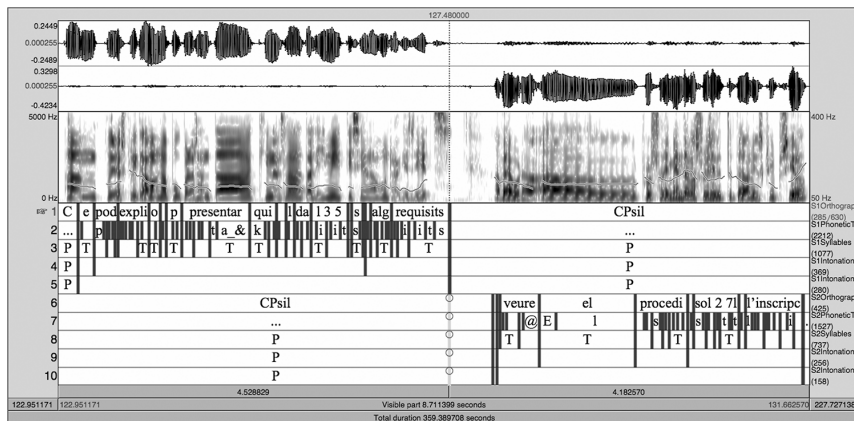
127.480000

0.2449
0.000255
-0.2489
0.3298
0.000255
-0.4234
5000 Hz
0 Hz
400 Hz
50 Hz

| | | |
|---|---|---|
| 1 | C e pod explio p presentar qui l da 1 3 5 s alg requisits | CPsil |
| 2 | ... p t a_& k i i t s i i t s | ... |
| 3 | P T T T T T T T T | P |
| 4 | P P | P |
| 5 | P | P |
| 6 | CPsil | veure el procedi sol 2 7l l'inscripc |
| 7 | ... | @ E l s t t l i |
| 8 | P | T T T T |
| 9 | P | |
| 10 | P | |

S1Orthograp (285/630)
S1PhoneticT (2212)
S1Syllables (1077)
S1Intonation (369)
S1Intonation (280)
S2Orthograp (425)
S2PhoneticT (1527)
S2Syllables (737)
S2Intonation (256)
S2Intonation (158)

4.528829
4.182570

122.951171 122.951171 Visible part 8.711399 seconds 131.662570 227.727138
Total duration 359.389708 seconds